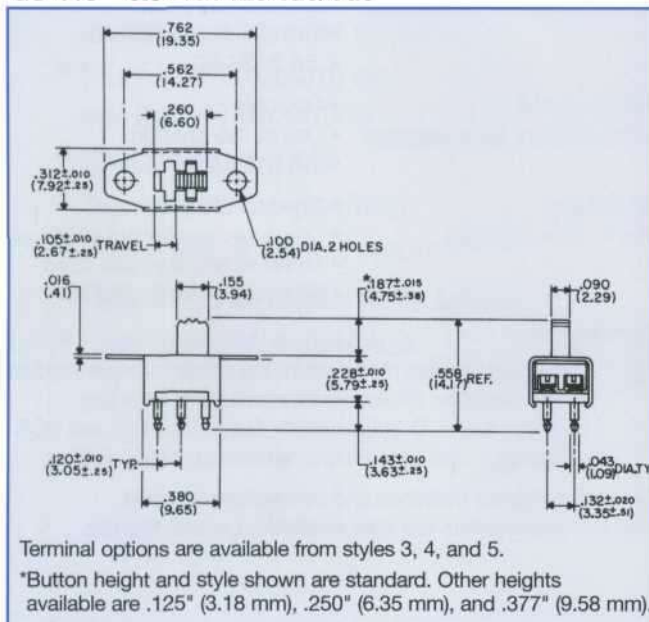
.762
(19.35)
.562
(14.27)
.260
(6.60)
$.312^{\pm.010}$
$(7.92^{\pm.25})$
$.105^{\pm.010}$
$(2.67^{\pm.25})$ TRAVEL
.100
(2.54) DIA. 2 HOLES
.016
(.41)
.155
(3.94)
$*.187^{\pm.015}$
$(4.75^{\pm.38})$
.090
(2.29)
$.228^{\pm.010}$
$(5.79^{\pm.25})$
.558
(14.17) REF.
$.120^{\pm.010}$
$(3.05^{\pm.25})$ TYP.
$.143^{\pm.010}$
$(3.63^{\pm.25})$
.043
(1.09) DIA. TYP.
.380
(9.65)
$.132^{\pm.020}$
$(3.35^{\pm.51})$

Terminal options are available from styles 3, 4, and 5.

*Button height and style shown are standard. Other heights available are .125" (3.18 mm), .250" (6.35 mm), and .377" (9.58 mm).